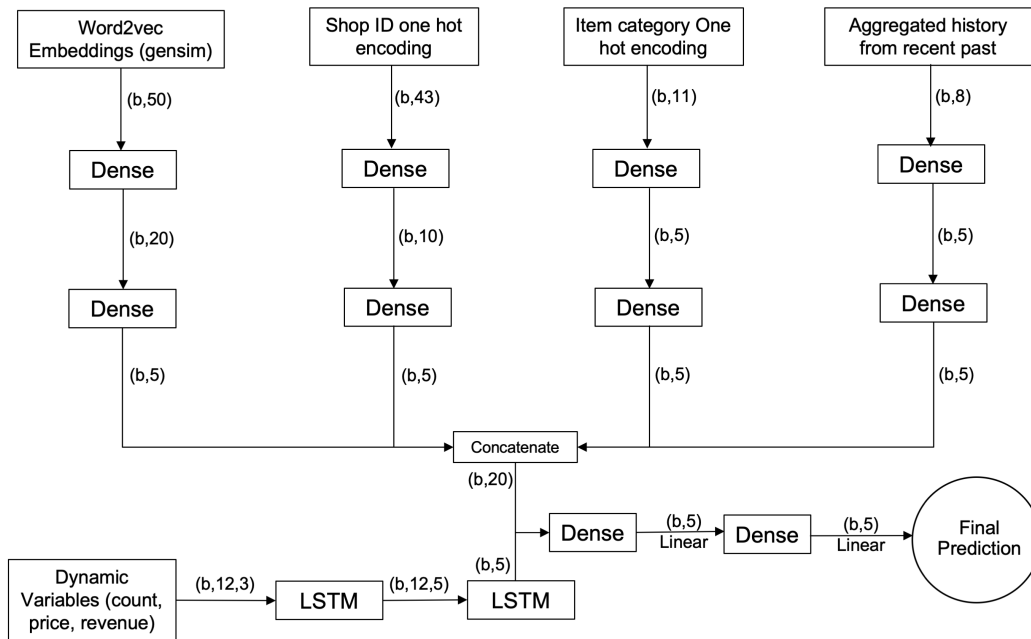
Word2vec Embeddings (gensim)

(b,50)

Dense

(b,20)

Dense

(b,5)

Shop ID one hot encoding

(b,43)

Dense

(b,10)

Dense

(b,5)

Item category One hot encoding

(b,11)

Dense

(b,5)

Dense

(b,5)

Aggregated history from recent past

(b,8)

Dense

(b,5)

Dense

(b,5)

Concatenate

(b,20)

Dense

(b,5)
Linear

Dense

(b,5)
Linear

Final Prediction

Dynamic Variables (count, price, revenue)

(b,12,3)

LSTM

(b,12,5)

(b,5)

LSTM